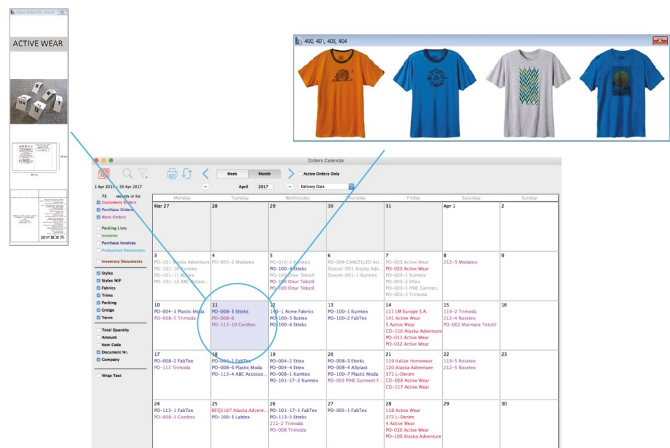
ACTIVE WEAR

400, 401, 403, 404

Orders Calendar

Week Month Active Orders Only

1 Apr 2017 – 30 Apr 2017

April 2017 Delivery Date

73 records in list

Customer Orders
Purchase Orders
Work Orders

Packing Lists
Invoices
Purchase Invoices
Production Documents

Inventory Documents

Styles
Styles WIP
Fabrics
Trims
Packing
Greige
Yarns

Total Quantity
Amount
Item Code
Document Nr.
Company

Wrap Text

| Monday | Tuesday | Wednesday | Thursday | Friday | Saturday | Sunday |
|---|---|---|---|---|---|---|
| Mar 27 | 28 | 29 | 30 | 31 | Apr 1 | 2 |
| 3 PO-003 Alaska Adventure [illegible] | 4 PO-003-2 Modatex | 5 PO-010-1 Kurntex PO-100-4 Ettiks PO-100-1 Onur Tekstil PO-100-3 Onur Tekstil PO-100 Onur Tekstil | 6 PO-004 CANCELLED Acc... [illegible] | 7 PO-005 Active Wear PO-003 Active Wear PO-003-5 Ettiks PO-003-1 Kurntex PO-003-2 Ettiks PO-005-1 PNE Garmen... PO-005-3 Trimoda | 8 212-3 Modatex | 9 |
| 10 PO-004-3 Plastic Moda PO-008-5 Trimoda | 11 PO-008-3 Ettiks PO-008-5 PO-113-10 Cordtex | 12 140-1 Acme Fabrics PO-100-3 Buttex PO-100-3 Buttex | 13 PO-100-1 Kurntex PO-100-2 FabTex | 14 111 LM Europe S.A. 141 Active Wear 5 Active Wear CO-110 Alaska Adventure PO-011 Active Wear PO-012 Active Wear | 15 119-2 Trimoda 212-4 Rosetex PO-002 Marmara Tekstil | 16 |
| 17 PO-008-2 FabTex PO-113 Trimoda | 18 PO-100-1 FabTex PO-008-6 Plastic Moda PO-113-4 ABC Accesso... | 19 PO-004-2 Ettiks PO-008-1 Kurntex PO-008-1 Kurntex PO-101-17-3 Kurntex | 20 PO-008-3 Ettiks PO-008-4 Allplast PO-100-7 Plastic Moda PO-003 PNE Garment F... | 21 119 Italian Homewear 120 Alaska Adventure 171 L-Denim CO-008 Active Wear CO-117 Active Wear | 22 119-5 Rosetex 212-5 Rosetex | 23 |
| 24 PO-113-1 FabTex PO-008-3 Cordtex | 25 RFQ5167 Alaska Advent... PO-100-3 Lattex | 26 PO-101-17-1 FabTex PO-113-5 Ettiks 212-2 Trimoda PO-008 Trimoda | 27 PO-005-1 FabTex | 28 110 Active Wear 131 L-Denim 4 Active Wear PO-010 Active Wear PO-108 Alaska Adventure | 29 | 30 |